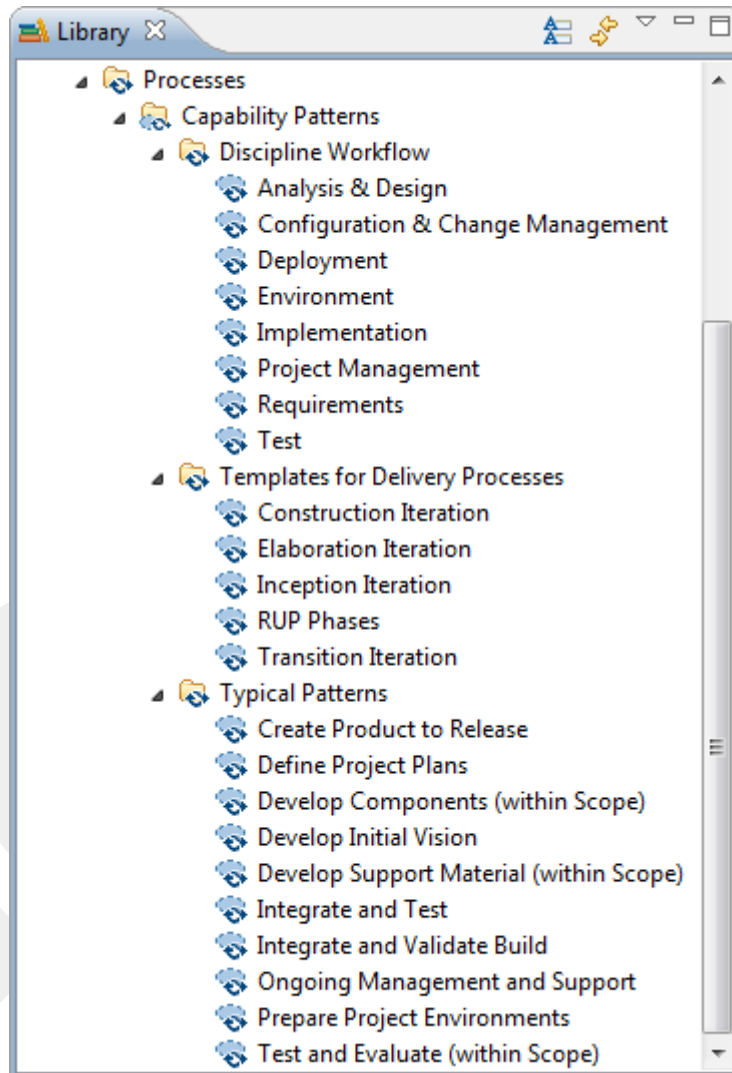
Library

Processes
Capability Patterns
Discipline Workflow
Analysis & Design
Configuration & Change Management
Deployment
Environment
Implementation
Project Management
Requirements
Test
Templates for Delivery Processes
Construction Iteration
Elaboration Iteration
Inception Iteration
RUP Phases
Transition Iteration
Typical Patterns
Create Product to Release
Define Project Plans
Develop Components (within Scope)
Develop Initial Vision
Develop Support Material (within Scope)
Integrate and Test
Integrate and Validate Build
Ongoing Management and Support
Prepare Project Environments
Test and Evaluate (within Scope)